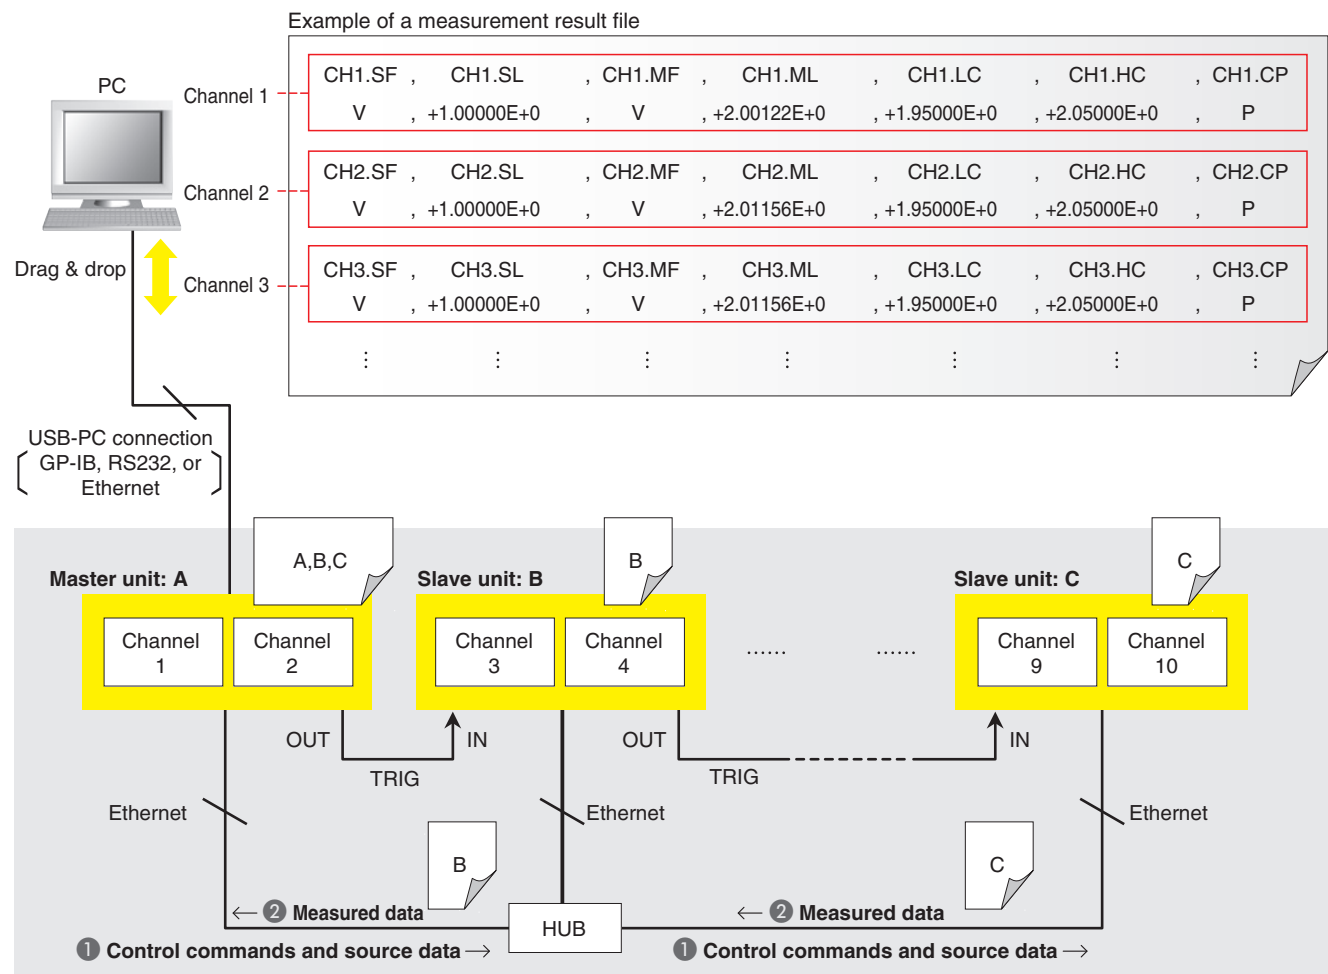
Example of a measurement result file

PC

Channel 1

| CH1.SF | , | CH1.SL | , | CH1.MF | , | CH1.ML | , | CH1.LC | , | CH1.HC | , | CH1.CP |
|---|---|---|---|---|---|---|---|---|---|---|---|---|
| V | , | +1.00000E+0 | , | V | , | +2.00122E+0 | , | +1.95000E+0 | , | +2.05000E+0 | , | P |

Channel 2

| CH2.SF | , | CH2.SL | , | CH2.MF | , | CH2.ML | , | CH2.LC | , | CH2.HC | , | CH2.CP |
|---|---|---|---|---|---|---|---|---|---|---|---|---|
| V | , | +1.00000E+0 | , | V | , | +2.01156E+0 | , | +1.95000E+0 | , | +2.05000E+0 | , | P |

Drag & drop

Channel 3

| CH3.SF | , | CH3.SL | , | CH3.MF | , | CH3.ML | , | CH3.LC | , | CH3.HC | , | CH3.CP |
|---|---|---|---|---|---|---|---|---|---|---|---|---|
| V | , | +1.00000E+0 | , | V | , | +2.01156E+0 | , | +1.95000E+0 | , | +2.05000E+0 | , | P |

⋮ ⋮ ⋮ ⋮ ⋮ ⋮ ⋮

USB-PC connection
(GP-IB, RS232, or Ethernet)

A,B,C

Master unit: A

Channel 1 Channel 2

B

Slave unit: B

Channel 3 Channel 4

...... ......

C

Slave unit: C

Channel 9 Channel 10

OUT IN TRIG

OUT TRIG IN

Ethernet

Ethernet

Ethernet

B

C

← ❷ Measured data

HUB

← ❷ Measured data

❶ Control commands and source data →

❶ Control commands and source data →